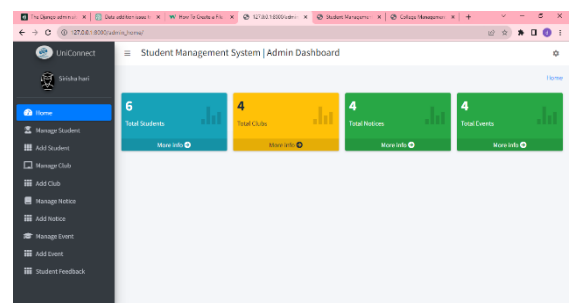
The Django admin ... | Data add from class ... | How To Create a Fil... | 127.0.0.1:8000/admin... | Student Manageme... | College Managemen... | +

127.0.0.1:8000/admin_home/

UniConnect

Siddharth

Home

Manage Student

Add Student

Manage Club

Add Club

Manage Notice

Add Notice

Manage Event

Add Event

Student Feedback

≡ Student Management System | Admin Dashboard

Home

6
Total Students
More info

4
Total Clubs
More info

4
Total Notices
More info

4
Total Events
More info